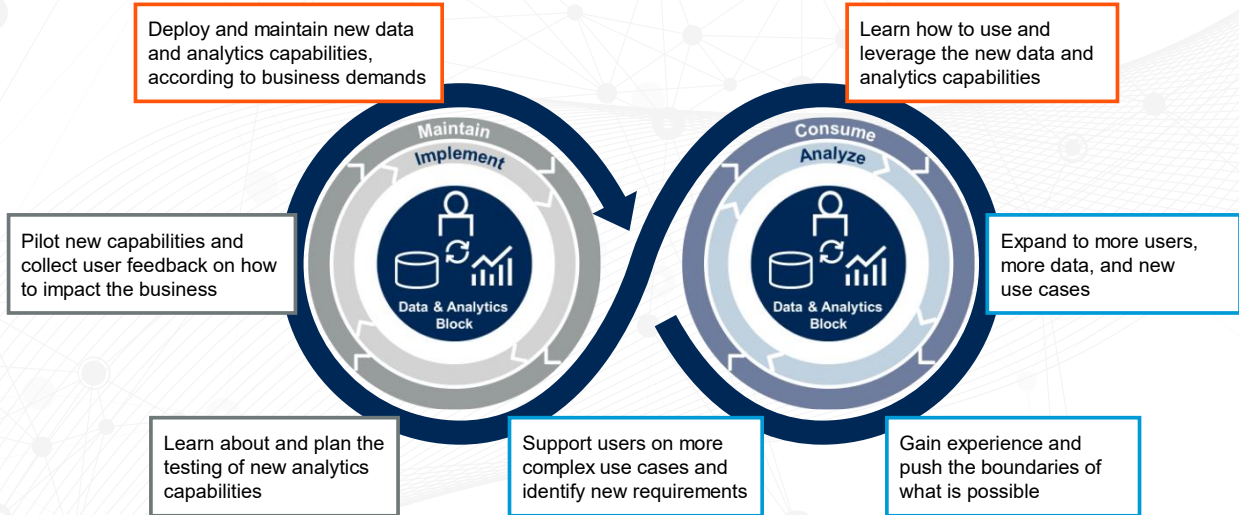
Deploy and maintain new data and analytics capabilities, according to business demands

Learn how to use and leverage the new data and analytics capabilities

Maintain

Implement

Consume

Analyze

Pilot new capabilities and collect user feedback on how to impact the business

Data & Analytics Block

Data & Analytics Block

Expand to more users, more data, and new use cases

Learn about and plan the testing of new analytics capabilities

Support users on more complex use cases and identify new requirements

Gain experience and push the boundaries of what is possible